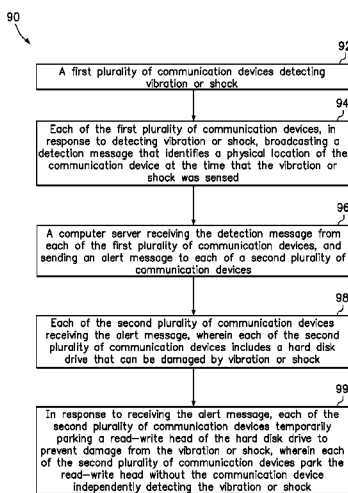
90

92

A first plurality of communication devices detecting vibration or shock

94

Each of the first plurality of communication devices, in response to detecting vibration or shock, broadcasting a detection message that identifies a physical location of the communication device at the time that the vibration or shock was sensed

96

A computer server receiving the detection message from each of the first plurality of communication devices, and sending an alert message to each of a second plurality of communication devices

98

Each of the second plurality of communication devices receiving the alert message, wherein each of the second plurality of communication devices includes a hard disk drive that can be damaged by vibration or shock

99

In response to receiving the alert message, each of the second plurality of communication devices temporarily parking a read-write head of the hard disk drive to prevent damage from the vibration or shock, wherein each of the second plurality of communication devices park the read-write head without the communication device independently detecting the vibration or shock